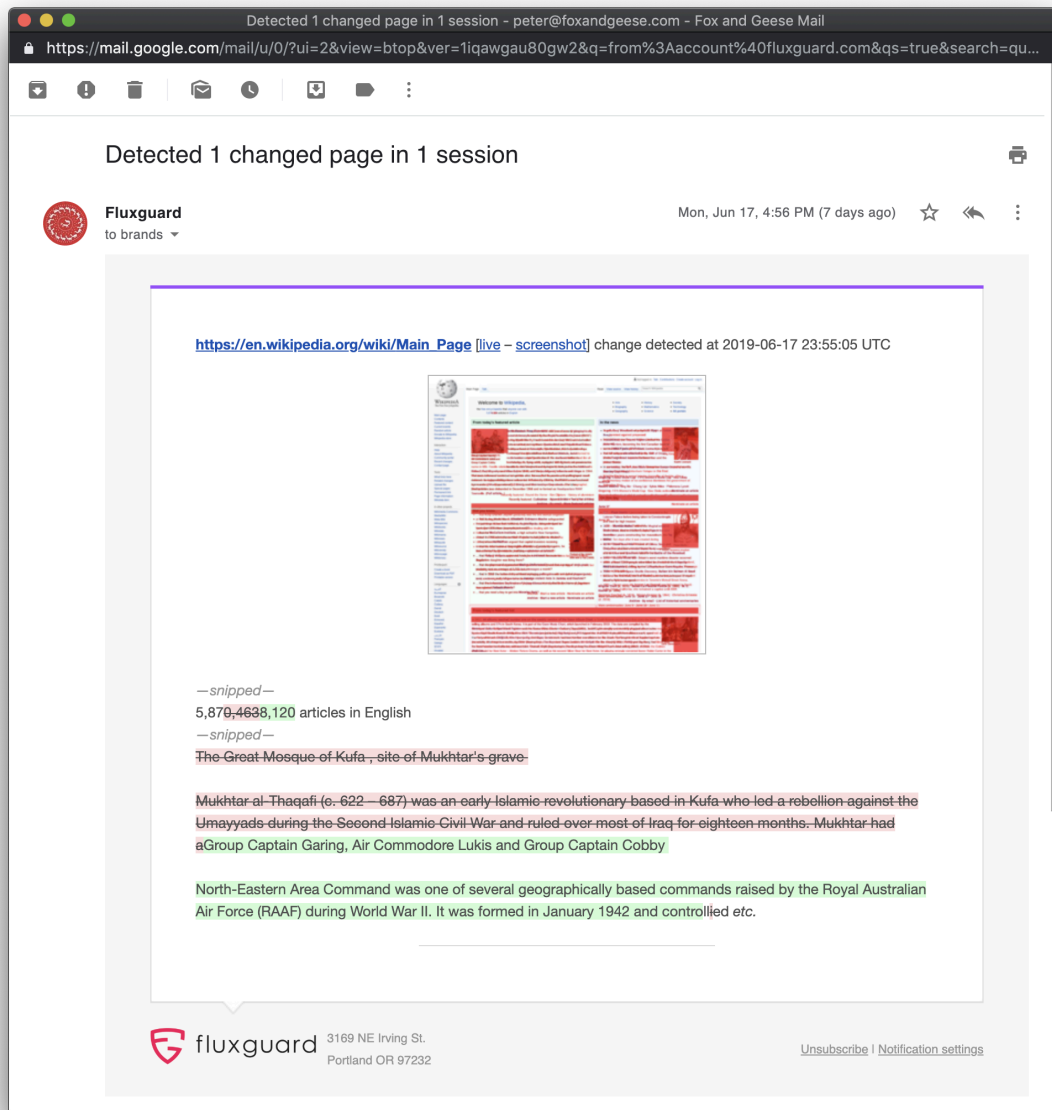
Detected 1 changed page in 1 session - peter@foxandgeese.com - Fox and Geese Mail

https://mail.google.com/mail/u/0/?ui=2&view=btop&ver=1iqawgau80gw2&q=from%3Aaccount%40fluxguard.com&qs=true&search=qu...

Detected 1 changed page in 1 session

Fluxguard
to brands

Mon, Jun 17, 4:56 PM (7 days ago)

https://en.wikipedia.org/wiki/Main_Page [live – screenshot] change detected at 2019-06-17 23:55:05 UTC

—snipped—
5,870,4638,120 articles in English
—snipped—
The Great Mosque of Kufa , site of Mukhtar's grave

Mukhtar al-Thaqafi (c. 622 – 687) was an early Islamic revolutionary based in Kufa who led a rebellion against the Umayyads during the Second Islamic Civil War and ruled over most of Iraq for eighteen months. Mukhtar had aGroup Captain Garing, Air Commodore Lukis and Group Captain Cobby

North-Eastern Area Command was one of several geographically based commands raised by the Royal Australian Air Force (RAAF) during World War II. It was formed in January 1942 and controllied etc.

fluxguard 3169 NE Irving St. Portland OR 97232

Unsubscribe | Notification settings